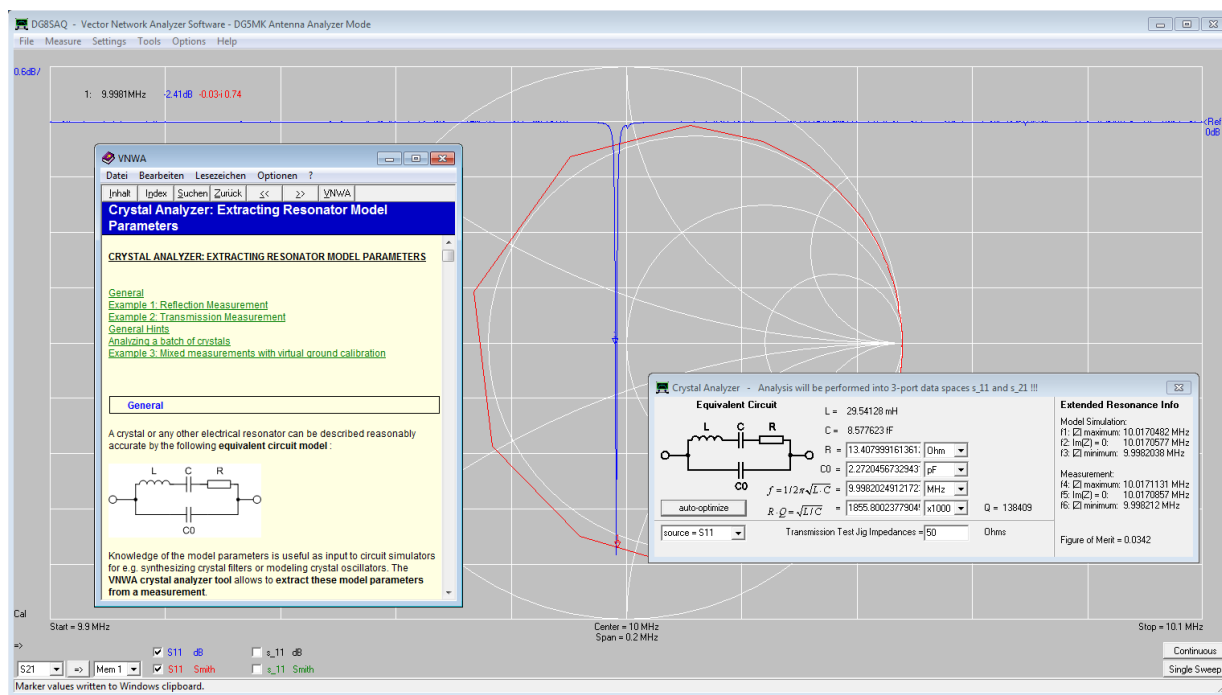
DG8SAQ - Vector Network Analyzer Software - DG5MK Antenna Analyzer Mode

File Measure Settings Tools Options Help

0.6dB/

1: 9.9981MHz -2.41dB -0.03-i 0.74

Ref
0dB

VNWA

Datei Bearbeiten Lesezeichen Optionen ?

Inhalt Index Suchen Zurück << >> VNWA

Crystal Analyzer: Extracting Resonator Model Parameters

CRYSTAL ANALYZER: EXTRACTING RESONATOR MODEL PARAMETERS

General
Example 1: Reflection Measurement
Example 2: Transmission Measurement
General Hints
Analyzing a batch of crystals
Example 3: Mixed measurements with virtual ground calibration

General

A crystal or any other electrical resonator can be described reasonably accurate by the following equivalent circuit model :

L C R
C0

Knowledge of the model parameters is useful as input to circuit simulators for e.g. synthesizing crystal filters or modeling crystal oscillators. The VNWA crystal analyzer tool allows to extract these model parameters from a measurement.

Crystal Analyzer - Analysis will be performed into 3-port data spaces s_11 and s_21 !!!

Equivalent Circuit

L C R
C0

L = 29.54128 mH
C = 8.577623 fF
R = 13.407999161361 Ohm
C0 = 2.2720456732943 pF
$f = 1/2\pi\sqrt{L \cdot C}$ = 9.9982024912172 MHz
$R \cdot Q = \sqrt{L/C}$ = 1855.8002377904 x1000 Q = 138409

auto-optimize

source = S11

Transmission Test Jig Impedances = 50 Ohms

Extended Resonance Info

Model Simulation:
f1: ☑ maximum: 10.0170482 MHz
f2: Im(Z) = 0: 10.0170577 MHz
f3: ☑ minimum: 9.9982038 MHz

Measurement:
f4: ☑ maximum: 10.0171131 MHz
f5: Im(Z) = 0: 10.0170857 MHz
f6: ☑ minimum: 9.998212 MHz

Figure of Merit = 0.0342

Cal

Start = 9.9 MHz
Center = 10 MHz
Span = 0.2 MHz
Stop = 10.1 MHz

=>
☑ S11 dB
☐ s_11 dB
S21 => Mem 1 ☑ S11 Smith
☐ s_11 Smith

Continuous
Single Sweep

Marker values written to Windows clipboard.